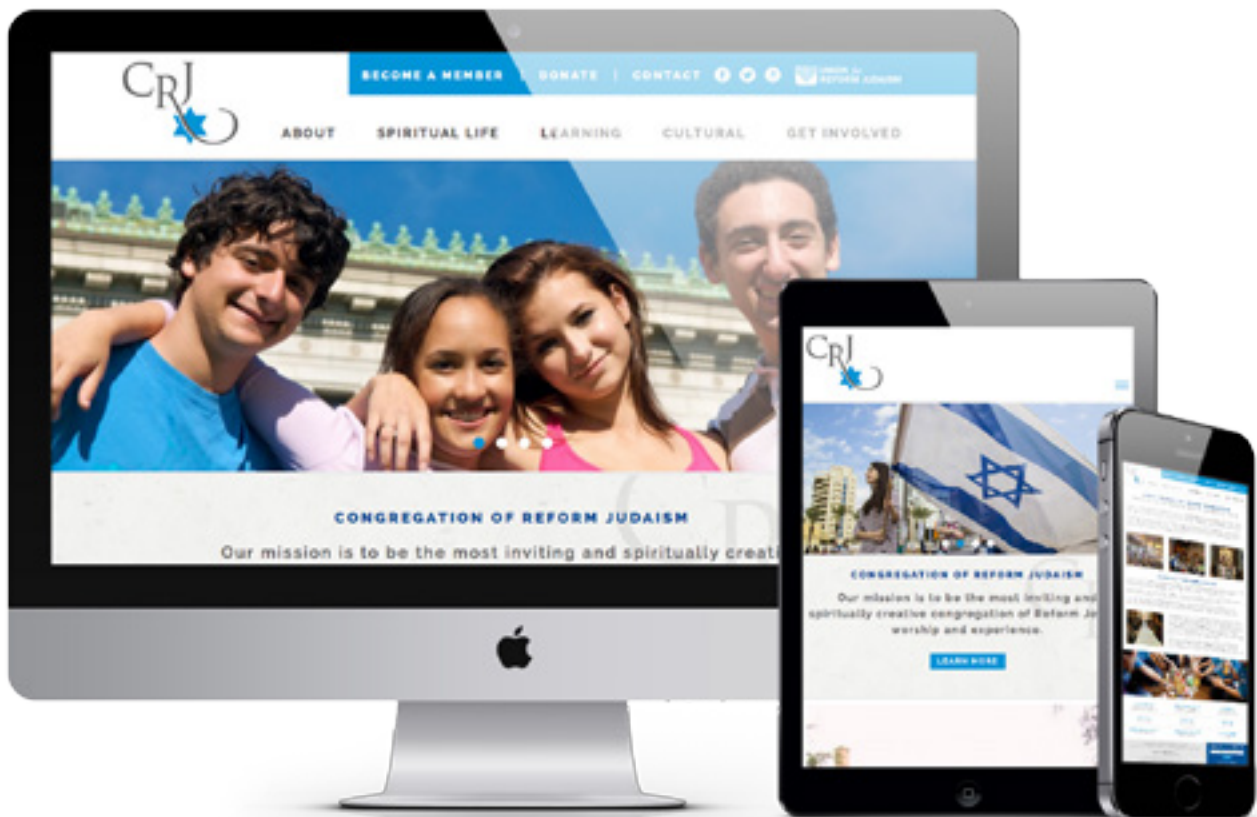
CRJ

BECOME A MEMBER | DONATE | CONTACT

UNION for REFORM JUDAISM

ABOUT SPIRITUAL LIFE LEARNING CULTURAL GET INVOLVED

CONGREGATION OF REFORM JUDAISM

Our mission is to be the most inviting and spiritually creati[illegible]

CRJ

CONGREGATION OF REFORM JUDAISM

Our mission is to be the most inviting and spiritually creative congregation of Reform Jo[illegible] worship and experience.

LEARN MORE

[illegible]